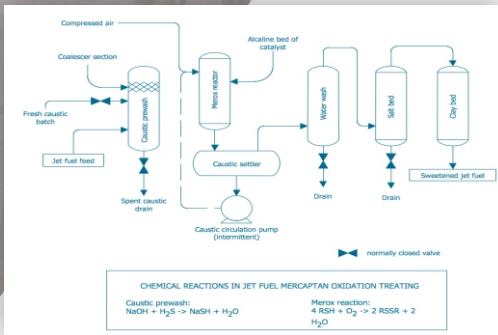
Compressed air

Alcaline bed of catalyst

Coalescer section

Fresh caustic batch

Caustic prewash

Merox reactor

Water wash

Salt bed

Clay bed

Jet fuel feed

Caustic settler

Spent caustic drain

Drain

Drain

Sweetened jet fuel

Caustic circulation pump (intermittent)

normally closed valve

CHEMICAL REACTIONS IN JET FUEL MERCAPTAN OXIDATION TREATING

Caustic prewash:
NaOH + $H_2S$ -> NaSH + $H_2O$

Merox reaction:
4 RSH + $O_2$ -> 2 RSSR + 2 $H_2O$